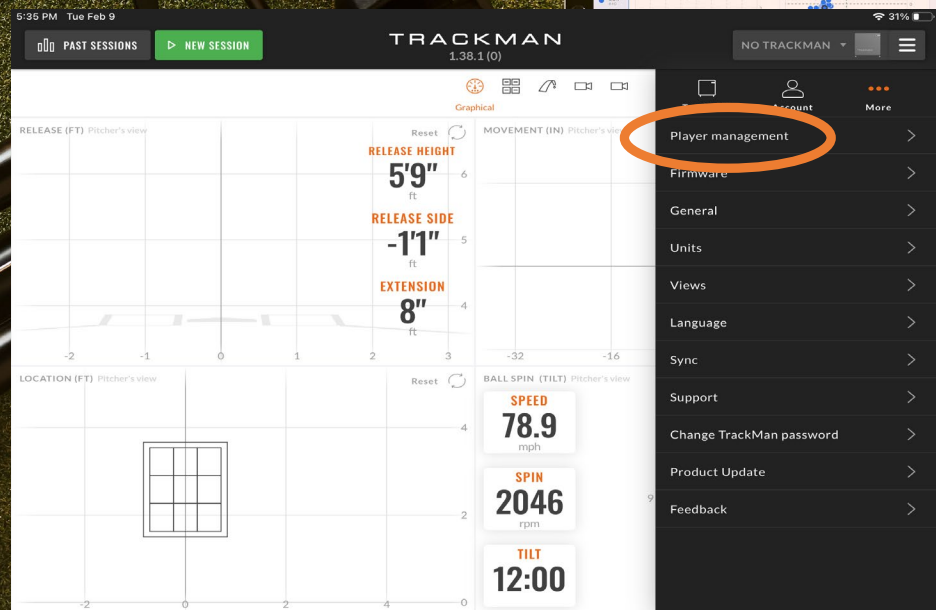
5:35 PM Tue Feb 9

31%

PAST SESSIONS

NEW SESSION

TRACKMAN
1.38.1 (0)

NO TRACKMAN

Graphical

RELEASE (FT) Pitcher's view

Reset

RELEASE HEIGHT
5'9"
ft

RELEASE SIDE
-1'1"
ft

EXTENSION
8"
ft

6
5
4

-2 -1 0 1 2 3

MOVEMENT (IN) Pitcher's view

-32 -16

LOCATION (FT) Pitcher's view

Reset

4
2
0

-2 0 2 4

BALL SPIN (TILT) Pitcher's view

SPEED
78.9
mph

SPIN
2046
rpm

TILT
12:00

9

Account

More

Player management

Firmware

General

Units

Views

Language

Sync

Support

Change TrackMan password

Product Update

Feedback